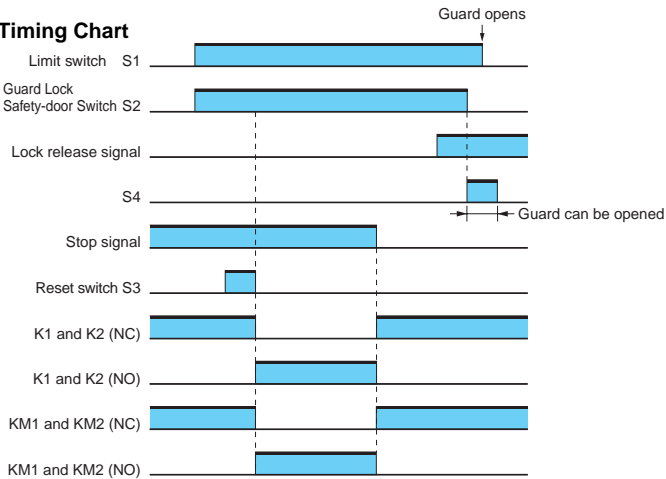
Timing Chart

Guard opens

Limit switch S1

Guard Lock
Safety-door Switch S2

Lock release signal

S4

Guard can be opened

Stop signal

Reset switch S3

K1 and K2 (NC)

K1 and K2 (NO)

KM1 and KM2 (NC)

KM1 and KM2 (NO)